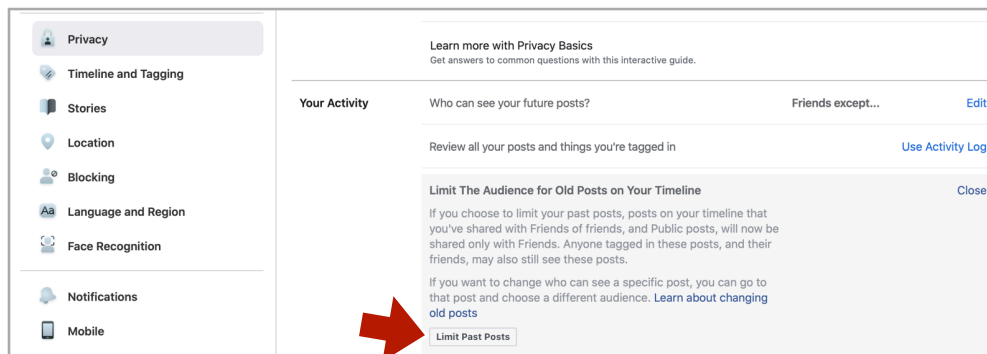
Privacy
Timeline and Tagging
Stories
Location
Blocking
Language and Region
Face Recognition
Notifications
Mobile

Learn more with Privacy Basics
Get answers to common questions with this interactive guide.

Your Activity

Who can see your future posts? Friends except... Edit

Review all your posts and things you're tagged in Use Activity Log

Limit The Audience for Old Posts on Your Timeline Close

If you choose to limit your past posts, posts on your timeline that you've shared with Friends of friends, and Public posts, will now be shared only with Friends. Anyone tagged in these posts, and their friends, may also still see these posts.

If you want to change who can see a specific post, you can go to that post and choose a different audience. Learn about changing old posts

Limit Past Posts